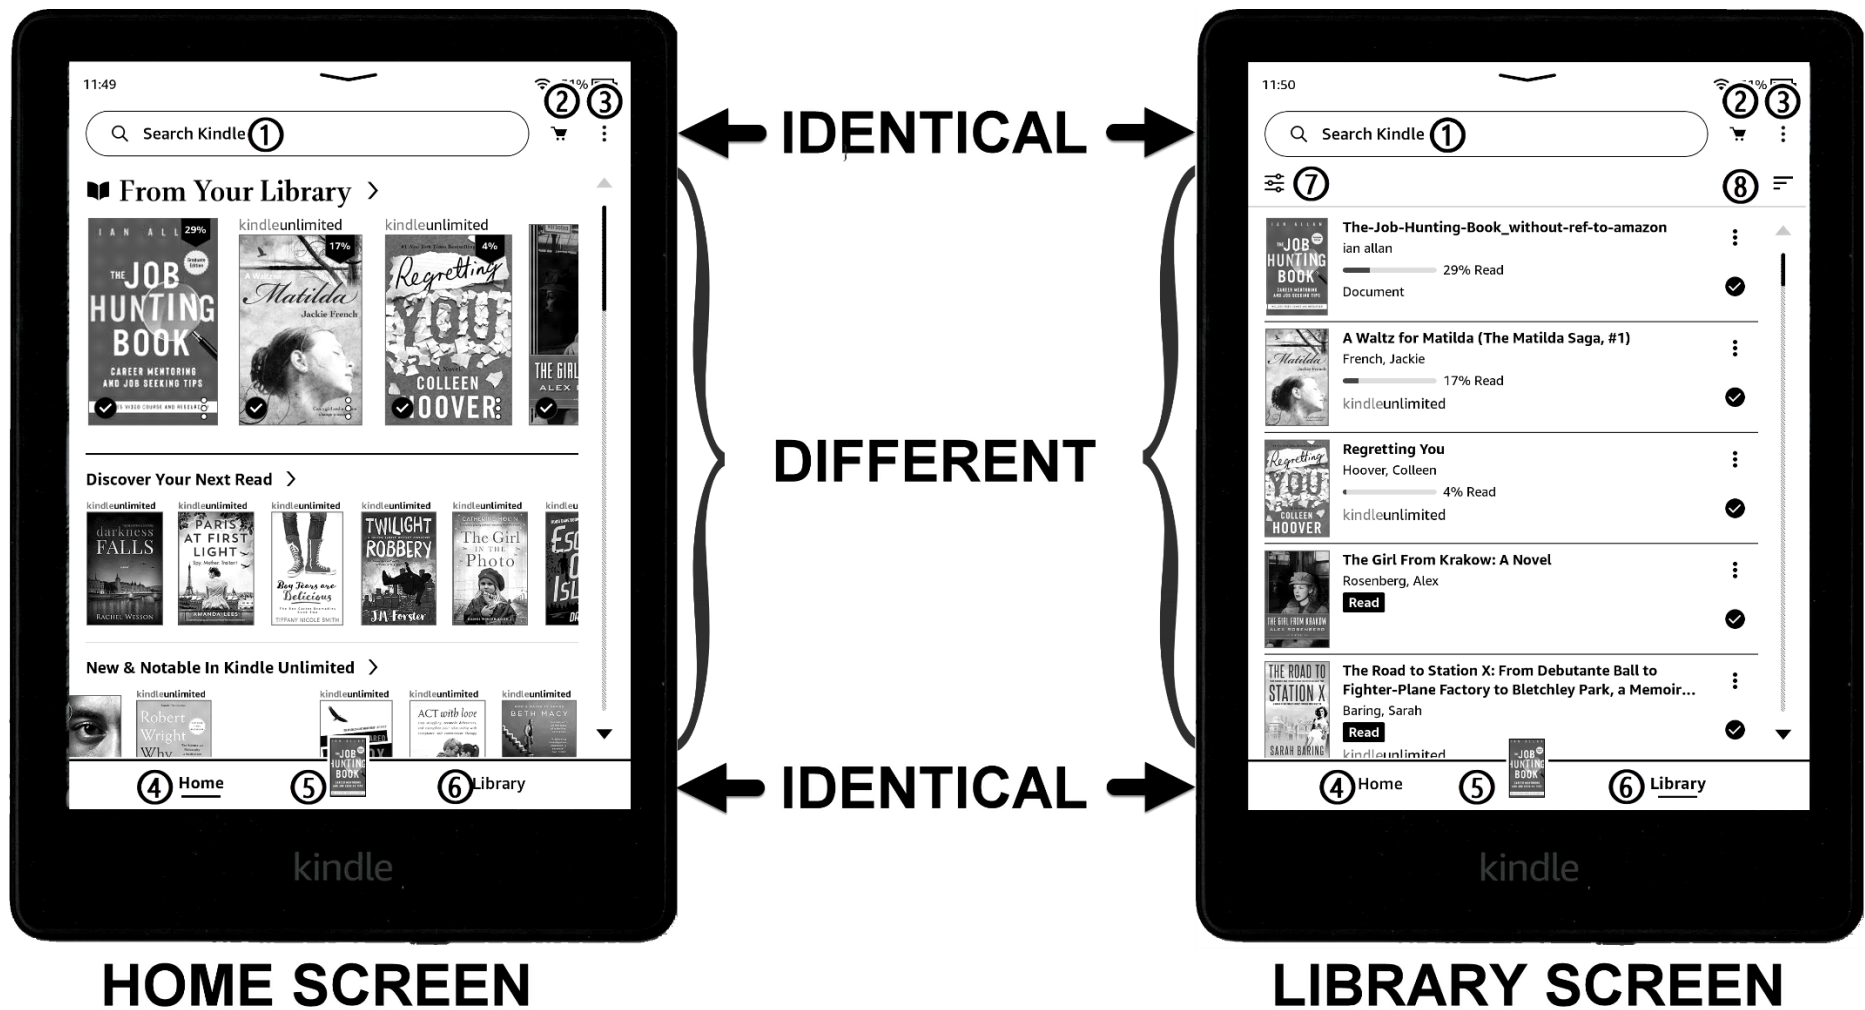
11:49

② ③

Search Kindle ①

From Your Library >

kindleunlimited kindleunlimited

IAN ALLAN 29% THE JOB HUNTING BOOK CAREER MENTORING AND JOB SEEKING TIPS

17% A Waltz for Matilda Jackie French

4% Regretting YOU A Novel COLLEEN HOOVER

THE GIRL ALEX

Discover Your Next Read >

kindleunlimited kindleunlimited kindleunlimited kindleunlimited kindleunlimited kindleu

darkness FALLS RACHEL WESSON

PARIS AT FIRST LIGHT AMANDA LEES

Boy Jeans are Delicious TIFFANY NICOLE SMITH

TWILIGHT ROBBERY JM Forster

The Girl in the Photo

New & Notable In Kindle Unlimited >

kindleunlimited kindleunlimited kindleunlimited kindleunlimited

Robert Wright Why

ACT with love

BETH MACY

④ Home ⑤ ⑥ Library

kindle

IDENTICAL

DIFFERENT

IDENTICAL

11:50

② ③

Search Kindle ①

⑦ ⑧

The-Job-Hunting-Book_without-ref-to-amazon
ian allan
29% Read
Document

A Waltz for Matilda (The Matilda Saga, #1)
French, Jackie
17% Read
kindleunlimited

Regretting You
Hoover, Colleen
4% Read
kindleunlimited

The Girl From Krakow: A Novel
Rosenberg, Alex
Read

The Road to Station X: From Debutante Ball to Fighter-Plane Factory to Bletchley Park, a Memoir...
Baring, Sarah
Read
kindleunlimited

④ Home ⑤ ⑥ Library

kindle

HOME SCREEN

LIBRARY SCREEN